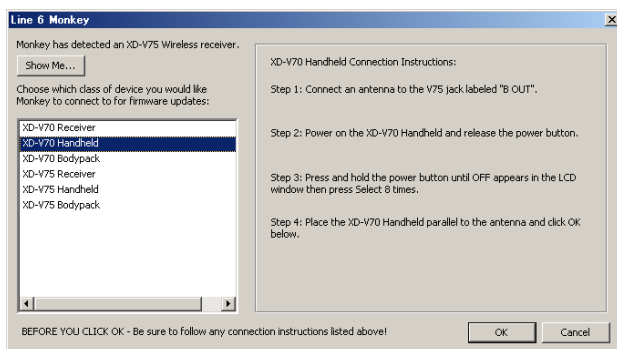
Line 6 Monkey

Monkey has detected an XD-V75 Wireless receiver.

Show Me...

Choose which class of device you would like Monkey to connect to for firmware updates:

XD-V70 Receiver
XD-V70 Handheld
XD-V70 Bodypack
XD-V75 Receiver
XD-V75 Handheld
XD-V75 Bodypack

XD-V70 Handheld Connection Instructions:

Step 1: Connect an antenna to the V75 jack labeled "B OUT".

Step 2: Power on the XD-V70 Handheld and release the power button.

Step 3: Press and hold the power button until OFF appears in the LCD window then press Select 8 times.

Step 4: Place the XD-V70 Handheld parallel to the antenna and click OK below.

BEFORE YOU CLICK OK - Be sure to follow any connection instructions listed above!

OK

Cancel